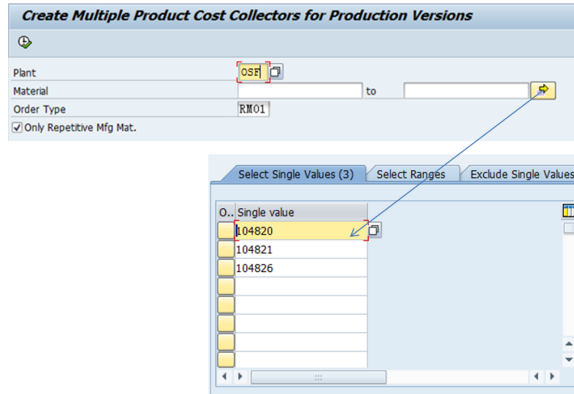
Create Multiple Product Cost Collectors for Production Versions

Plant OSF
Material to
Order Type RM01
Only Repetitive Mfg Mat.

Select Single Values (3) | Select Ranges | Exclude Single Values

| O.. | Single value |
|---|---|
| | 104820 |
| | 104821 |
| | 104826 |
| | |
| | |
| | |
| | |
| | |